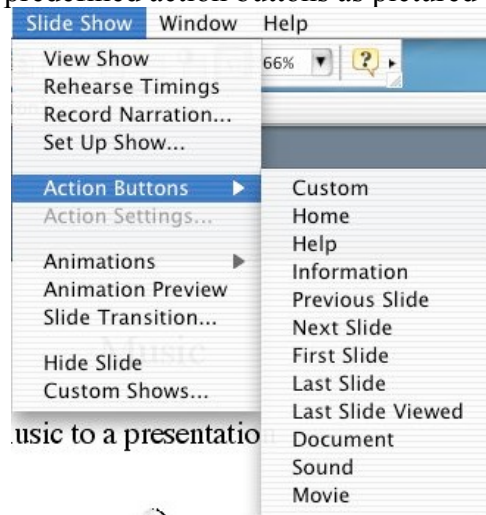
predefined action buttons as pictured

Slide Show Window Help

66%

View Show
Rehearse Timings
Record Narration...
Set Up Show...

Action Buttons
Action Settings...

Animations
Animation Preview
Slide Transition...

Hide Slide
Custom Shows...

Custom
Home
Help
Information
Previous Slide
Next Slide
First Slide
Last Slide
Last Slide Viewed
Document
Sound
Movie

Music

usic to a presentatio